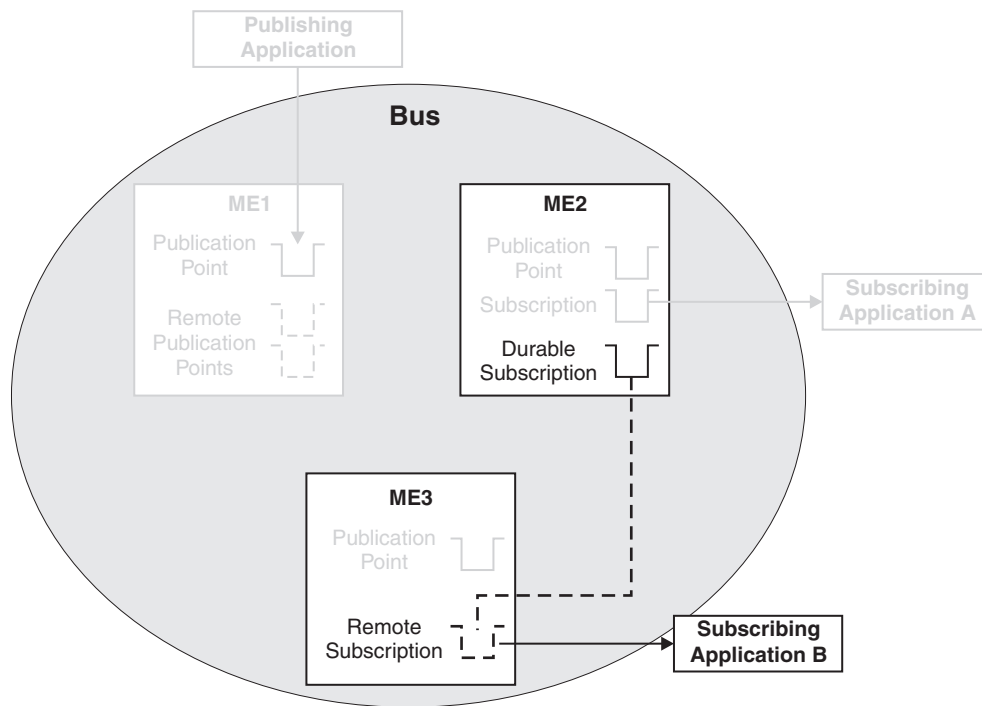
Publishing Application

Bus

ME1

Publication Point

Remote Publication Points

ME2

Publication Point

Subscription

Subscribing Application A

Durable Subscription

ME3

Publication Point

Remote Subscription

Subscribing Application B